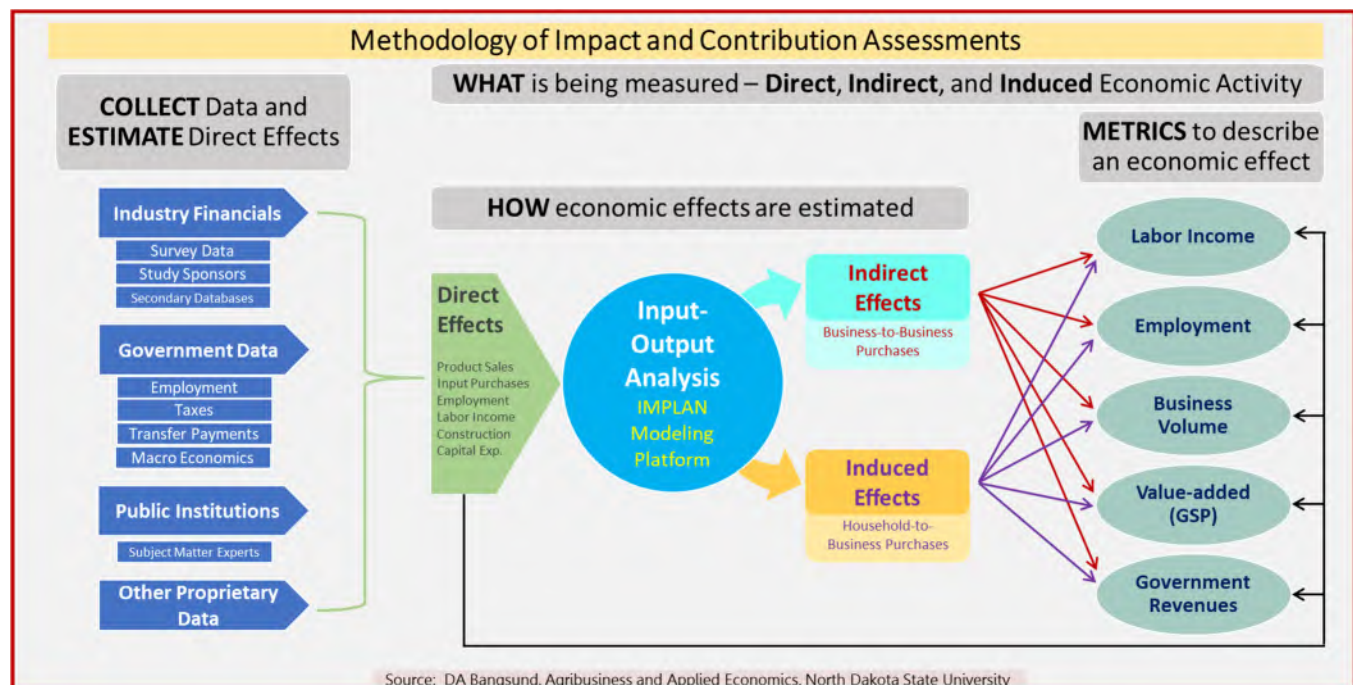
Methodology of Impact and Contribution Assessments

WHAT is being measured – Direct, Indirect, and Induced Economic Activity

COLLECT Data and ESTIMATE Direct Effects

METRICS to describe an economic effect

HOW economic effects are estimated

Industry Financials

Survey Data

Study Sponsors

Secondary Databases

Government Data

Employment

Taxes

Transfer Payments

Macro Economics

Public Institutions

Subject Matter Experts

Other Proprietary Data

Direct Effects

Product Sales
Input Purchases
Employment
Labor Income
Construction
Capital Exp.

Input-Output Analysis

IMPLAN Modeling Platform

Indirect Effects

Business-to-Business Purchases

Induced Effects

Household-to-Business Purchases

Labor Income

Employment

Business Volume

Value-added (GSP)

Government Revenues

Source: DA Bangsund, Agribusiness and Applied Economics, North Dakota State University